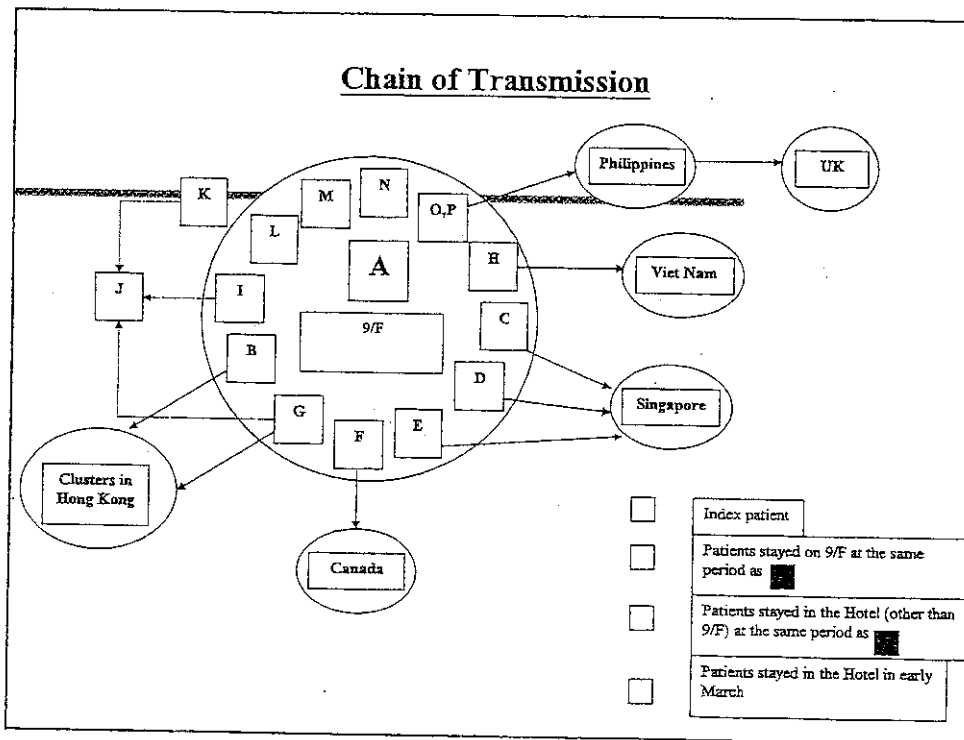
Chain of Transmission

K

M

N

O,P

Philippines

UK

L

A

H

Viet Nam

J

I

C

9/F

B

D

Singapore

G

E

F

Clusters in Hong Kong

Canada

Index patient

Patients stayed on 9/F at the same period as

Patients stayed in the Hotel (other than 9/F) at the same period as

Patients stayed in the Hotel in early March